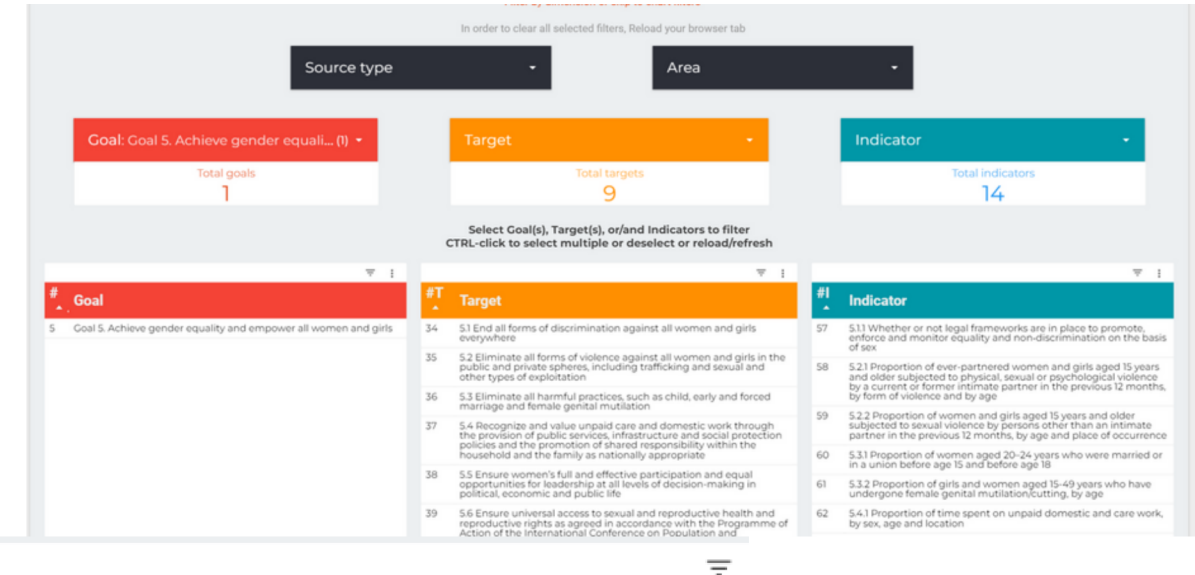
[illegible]

In order to clear all selected filters, Reload your browser tab

Source type

Area

Goal: Goal 5. Achieve gender equali... (1)

Target

Indicator

Total goals
1

Total targets
9

Total indicators
14

Select Goal(s), Target(s), or/and Indicators to filter
CTRL-click to select multiple or deselect or reload/refresh

| # | Goal |
|---|---|
| 5 | Goal 5. Achieve gender equality and empower all women and girls |

| #T | Target |
|---|---|
| 34 | 5.1 End all forms of discrimination against all women and girls everywhere |
| 35 | 5.2 Eliminate all forms of violence against all women and girls in the public and private spheres, including trafficking and sexual and other types of exploitation |
| 36 | 5.3 Eliminate all harmful practices, such as child, early and forced marriage and female genital mutilation |
| 37 | 5.4 Recognize and value unpaid care and domestic work through the provision of public services, infrastructure and social protection policies and the promotion of shared responsibility within the household and the family as nationally appropriate |
| 38 | 5.5 Ensure women's full and effective participation and equal opportunities for leadership at all levels of decision-making in political, economic and public life |
| 39 | 5.6 Ensure universal access to sexual and reproductive health and reproductive rights as agreed in accordance with the Programme of Action of the International Conference on Population and |

| #I | Indicator |
|---|---|
| 57 | 5.1.1 Whether or not legal frameworks are in place to promote, enforce and monitor equality and non-discrimination on the basis of sex |
| 58 | 5.2.1 Proportion of ever-partnered women and girls aged 15 years and older subjected to physical, sexual or psychological violence by a current or former intimate partner in the previous 12 months, by form of violence and by age |
| 59 | 5.2.2 Proportion of women and girls aged 15 years and older subjected to sexual violence by persons other than an intimate partner in the previous 12 months, by age and place of occurrence |
| 60 | 5.3.1 Proportion of women aged 20-24 years who were married or in a union before age 15 and before age 18 |
| 61 | 5.3.2 Proportion of girls and women aged 15-49 years who have undergone female genital mutilation/cutting, by age |
| 62 | 5.4.1 Proportion of time spent on unpaid domestic and care work, by sex, age and location |